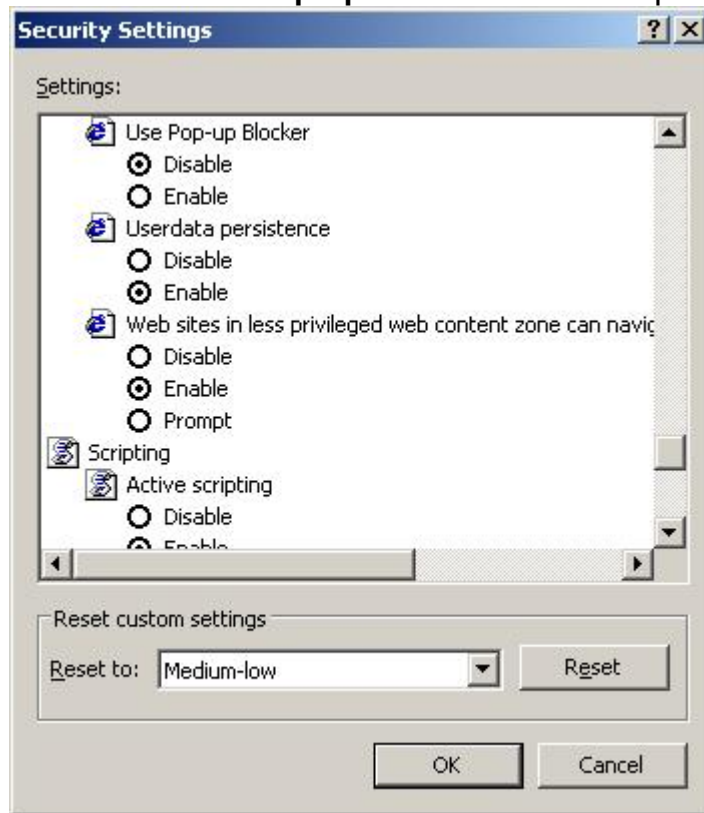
Security Settings

? X

Settings:

Use Pop-up Blocker
Disable
Enable
Userdata persistence
Disable
Enable
Web sites in less privileged web content zone can navi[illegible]
Disable
Enable
Prompt
Scripting
Active scripting
Disable
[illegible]

Reset custom settings
Reset to: Medium-low
Reset

OK
Cancel